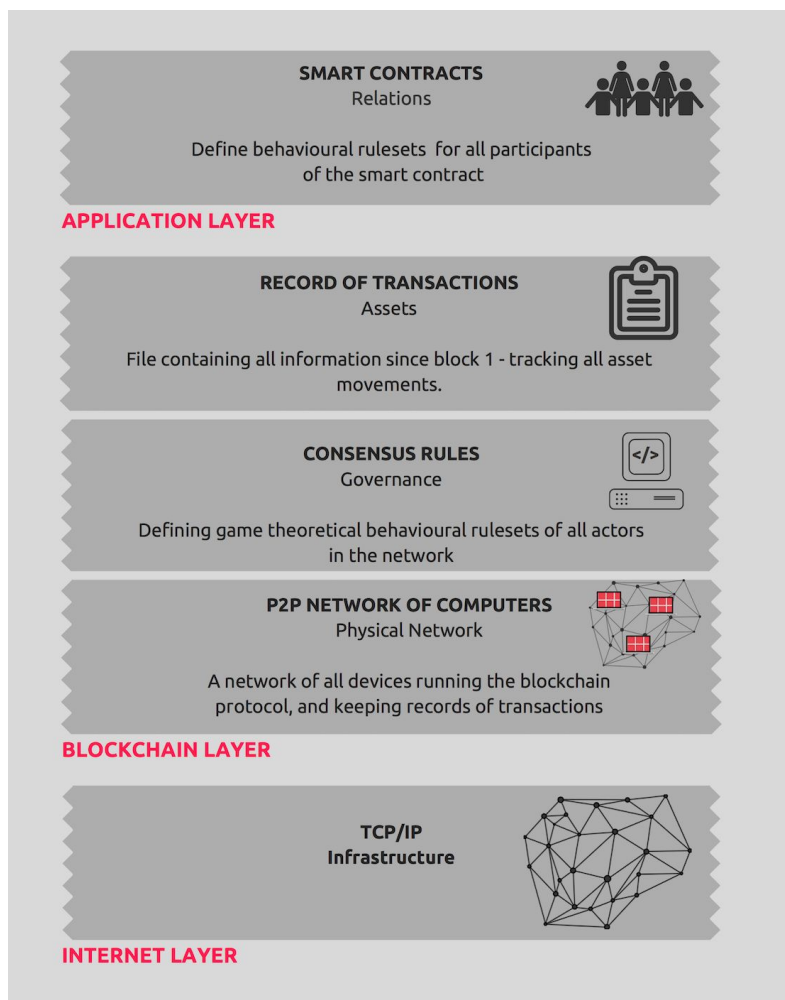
SMART CONTRACTS
Relations

Define behavioural rulesets for all participants of the smart contract

APPLICATION LAYER

RECORD OF TRANSACTIONS
Assets

File containing all information since block 1 - tracking all asset movements.

CONSENSUS RULES
Governance

</>

Defining game theoretical behavioural rulesets of all actors in the network

P2P NETWORK OF COMPUTERS
Physical Network

A network of all devices running the blockchain protocol, and keeping records of transactions

BLOCKCHAIN LAYER

TCP/IP
Infrastructure

INTERNET LAYER